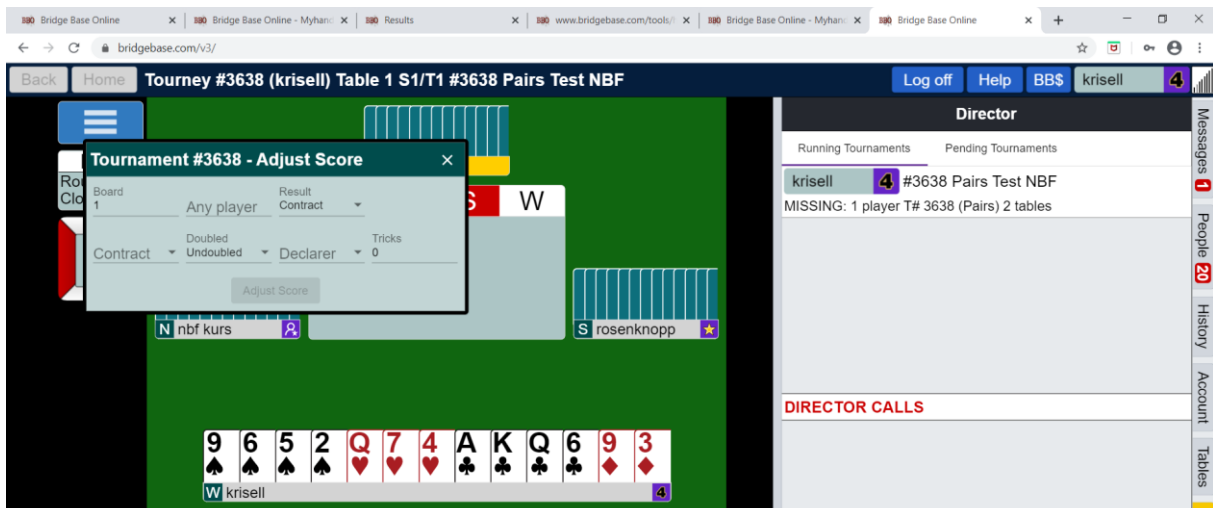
Bridge Base Online
Bridge Base Online - Myhand
Results
www.bridgebase.com/tools/
Bridge Base Online - Myhand
Bridge Base Online

bridgebase.com/v3/

Back Home Tourney #3638 (krisell) Table 1 S1/T1 #3638 Pairs Test NBF Log off Help BB$ krisell 4

Tournament #3638 - Adjust Score ×
Board
1
Any player
Result
Contract
Contract
Doubled
Undoubled
Declarer
Tricks
0
Adjust Score

Ro
Clo

S W

N nbf kurs
S rosenknopp

9 ♠ 6 ♠ 5 ♠ 2 ♠ Q ♥ 7 ♥ 4 ♥ A ♣ K ♣ Q ♣ 6 ♣ 9 ♦ 3 ♦
W krisell 4

Director
Running Tournaments
Pending Tournaments
krisell 4 #3638 Pairs Test NBF
MISSING: 1 player T# 3638 (Pairs) 2 tables

DIRECTOR CALLS

Messages 1
People 20
History
Account
Tables